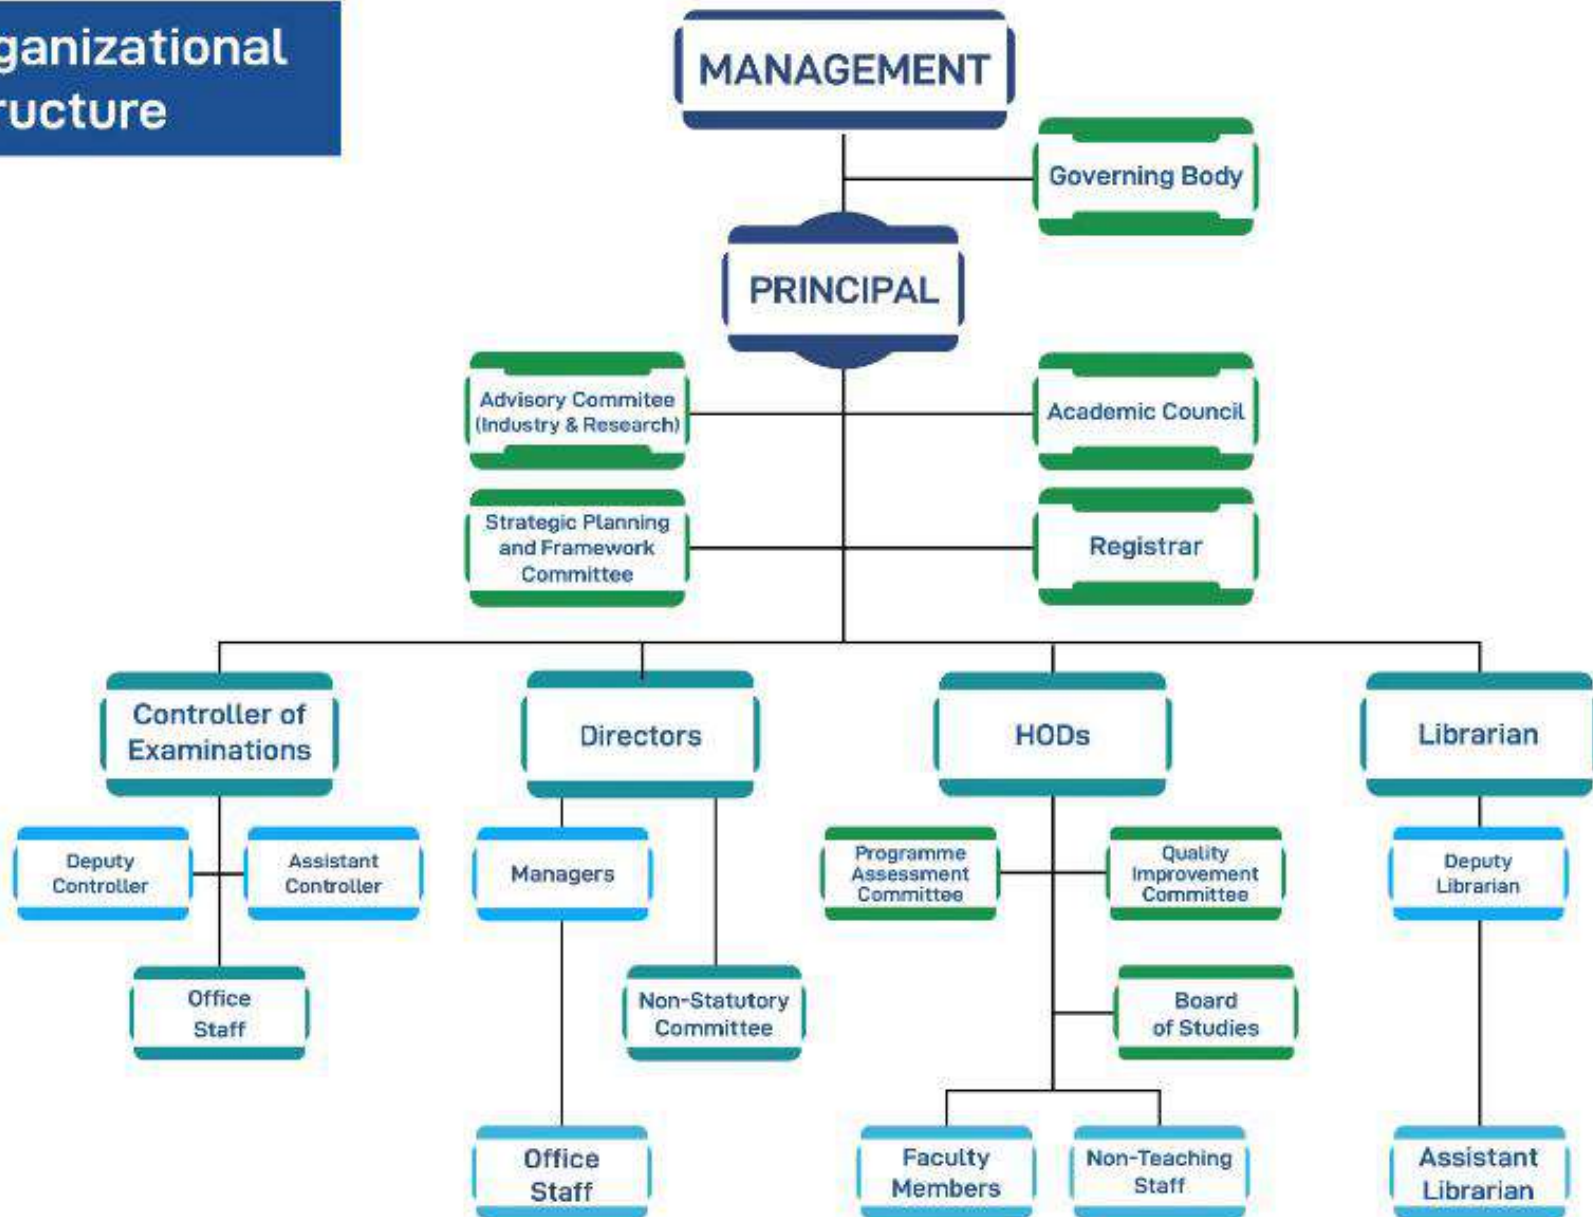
ganizational ructure

MANAGEMENT

Governing Body

PRINCIPAL

Advisory Commitee (Industry & Research)

Academic Council

Strategic Planning and Framework Committee

Registrar

Controller of Examinations

Directors

HODs

Librarian

Deputy Controller

Assistant Controller

Office Staff

Managers

Non-Statutory Committee

Office Staff

Programme Assessment Committee

Quality Improvement Committee

Board of Studies

Faculty Members

Non-Teaching Staff

Deputy Librarian

Assistant Librarian